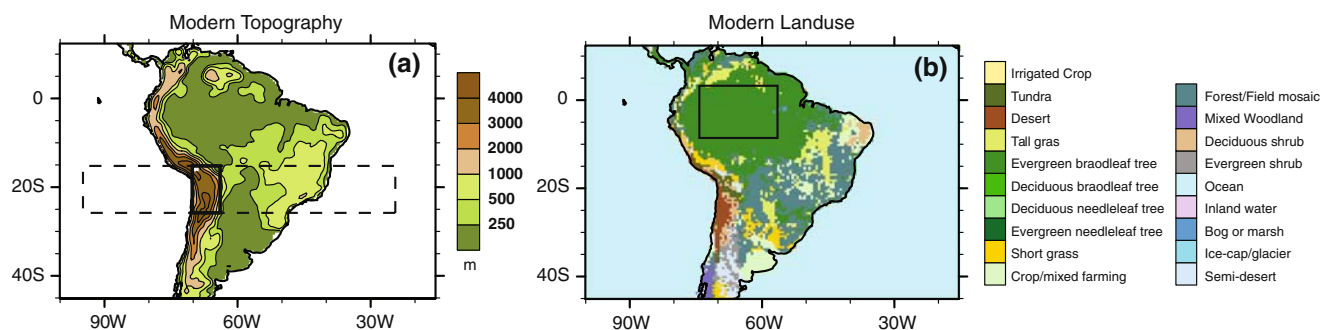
Modern Topography

(a)

0

20S

40S

90W 60W 30W

4000
3000
2000
1000
500
250
m

Modern Landuse

(b)

0

20S

40S

90W 60W 30W

Irrigated Crop
Tundra
Desert
Tall gras
Evergreen braodleaf tree
Deciduous braodleaf tree
Deciduous needleleaf tree
Evergreen needleleaf tree
Short grass
Crop/mixed farming

Forest/Field mosaic
Mixed Woodland
Deciduous shrub
Evergreen shrub
Ocean
Inland water
Bog or marsh
Ice-cap/glacier
Semi-desert